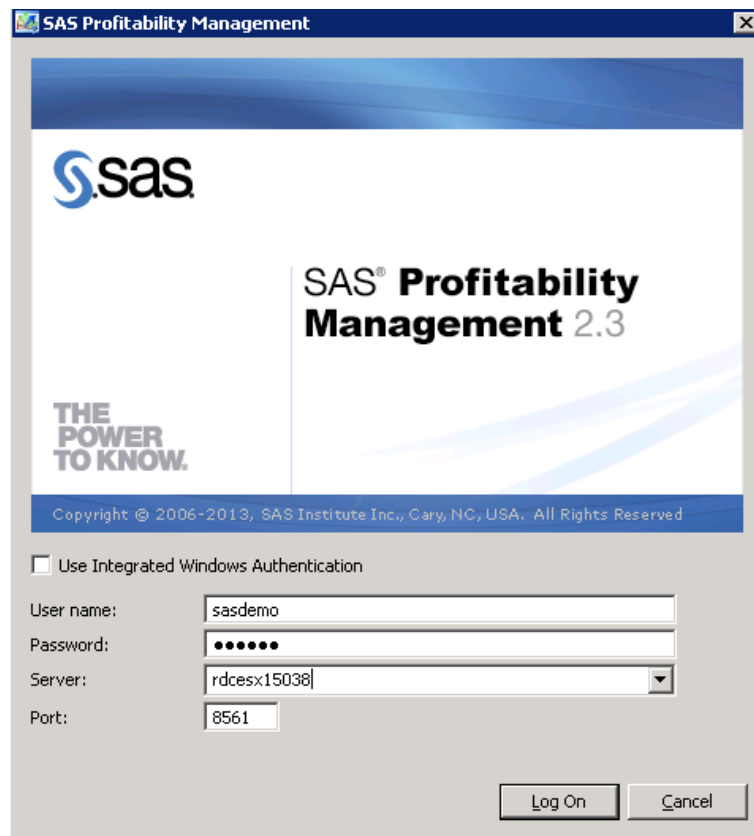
SAS Profitability Management

sas

SAS® Profitability Management 2.3

THE POWER TO KNOW.

Copyright © 2006-2013, SAS Institute Inc., Cary, NC, USA. All Rights Reserved

Use Integrated Windows Authentication

User name: sasdemo

Password: ••••••

Server: rdcesx15038

Port: 8561

Log On

Cancel